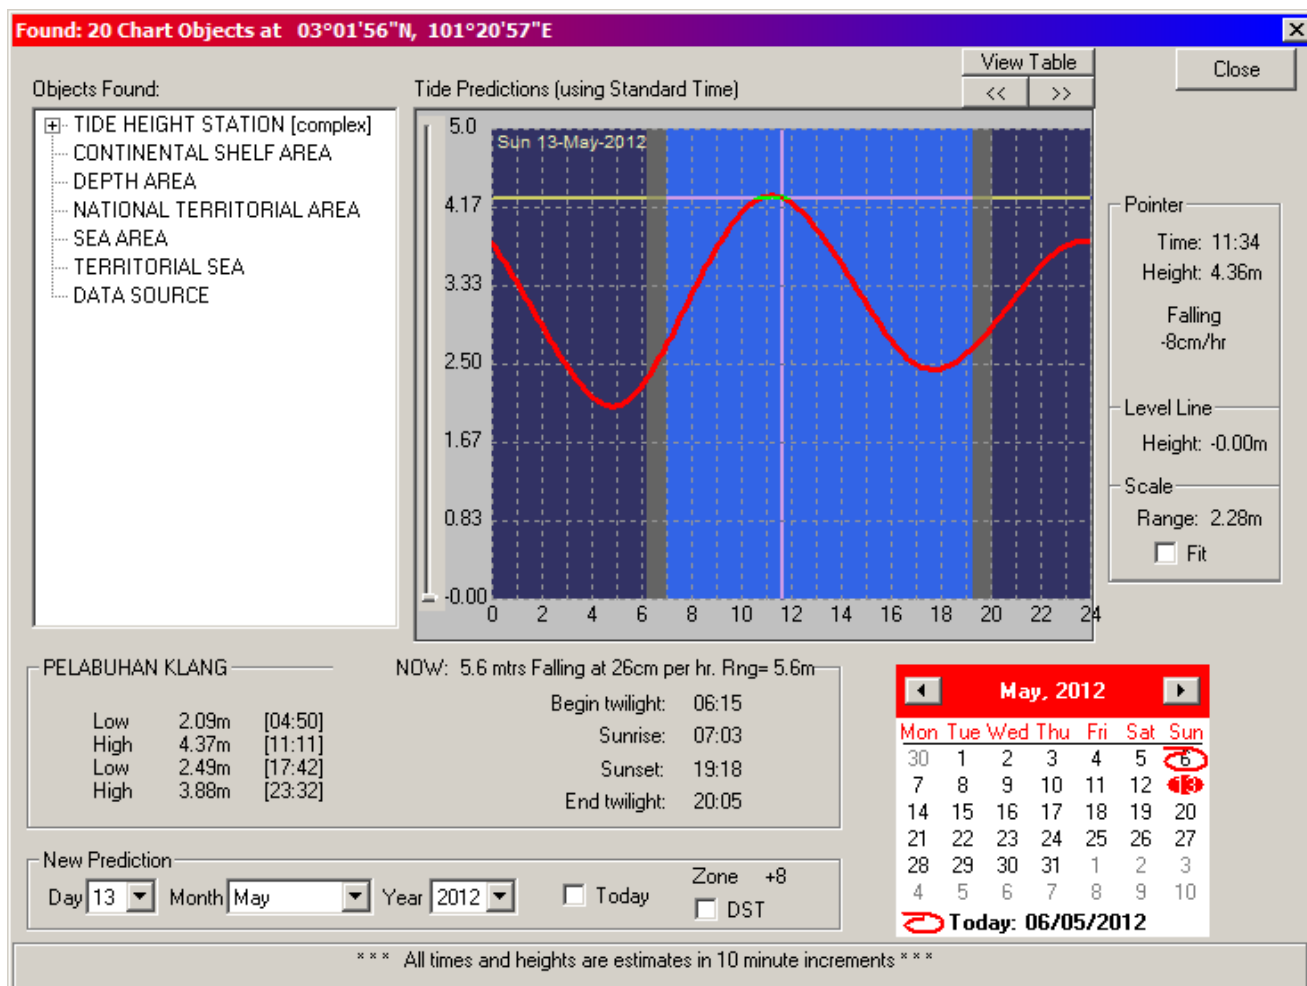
Found: 20 Chart Objects at 03°01'56"N, 101°20'57"E

X

Objects Found:

TIDE HEIGHT STATION [complex]
CONTINENTAL SHELF AREA
DEPTH AREA
NATIONAL TERRITORIAL AREA
SEA AREA
TERRITORIAL SEA
DATA SOURCE

Tide Predictions (using Standard Time)

View Table

<< >>

Close

Sun 13-May-2012

5.0
4.17
3.33
2.50
1.67
0.83
-0.00

0 2 4 6 8 10 12 14 16 18 20 22 24

Pointer

Time: 11:34
Height: 4.36m

Falling
-8cm/hr

Level Line

Height: -0.00m

Scale

Range: 2.28m

Fit

PELABUHAN KLANG

| | | |
|---|---|---|
| Low | 2.09m | [04:50] |
| High | 4.37m | [11:11] |
| Low | 2.49m | [17:42] |
| High | 3.88m | [23:32] |

NOW: 5.6 mtrs Falling at 26cm per hr. Rng= 5.6m

Begin twilight: 06:15
Sunrise: 07:03
Sunset: 19:18
End twilight: 20:05

May, 2012

| Mon | Tue | Wed | Thu | Fri | Sat | Sun |
|---|---|---|---|---|---|---|
| 30 | 1 | 2 | 3 | 4 | 5 | 6 |
| 7 | 8 | 9 | 10 | 11 | 12 | 13 |
| 14 | 15 | 16 | 17 | 18 | 19 | 20 |
| 21 | 22 | 23 | 24 | 25 | 26 | 27 |
| 28 | 29 | 30 | 31 | 1 | 2 | 3 |
| 4 | 5 | 6 | 7 | 8 | 9 | 10 |

Today: 06/05/2012

New Prediction

Day 13 Month May Year 2012 Today

Zone +8
DST

* * * All times and heights are estimates in 10 minute increments * * *